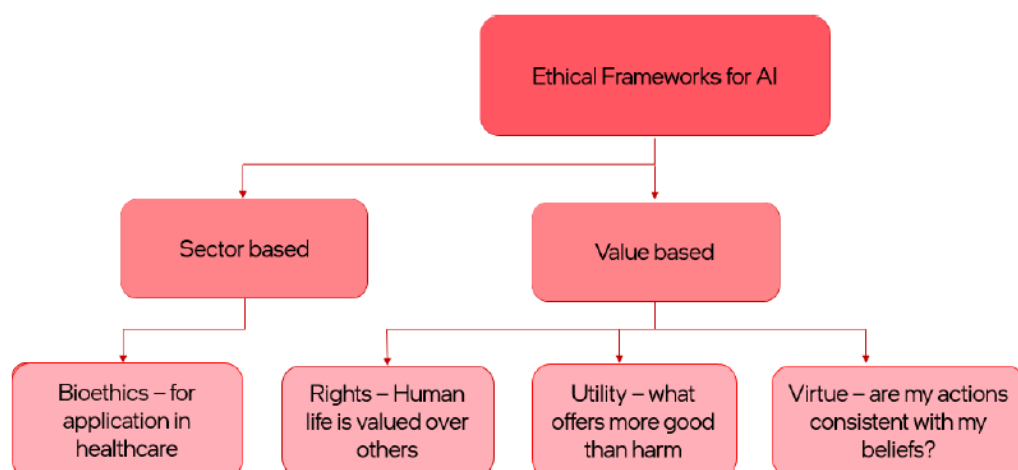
Ethical Frameworks for AI

Sector based

Value based

Bioethics – for application in healthcare

Rights – Human life is valued over others

Utility – what offers more good than harm

Virtue – are my actions consistent with my beliefs?